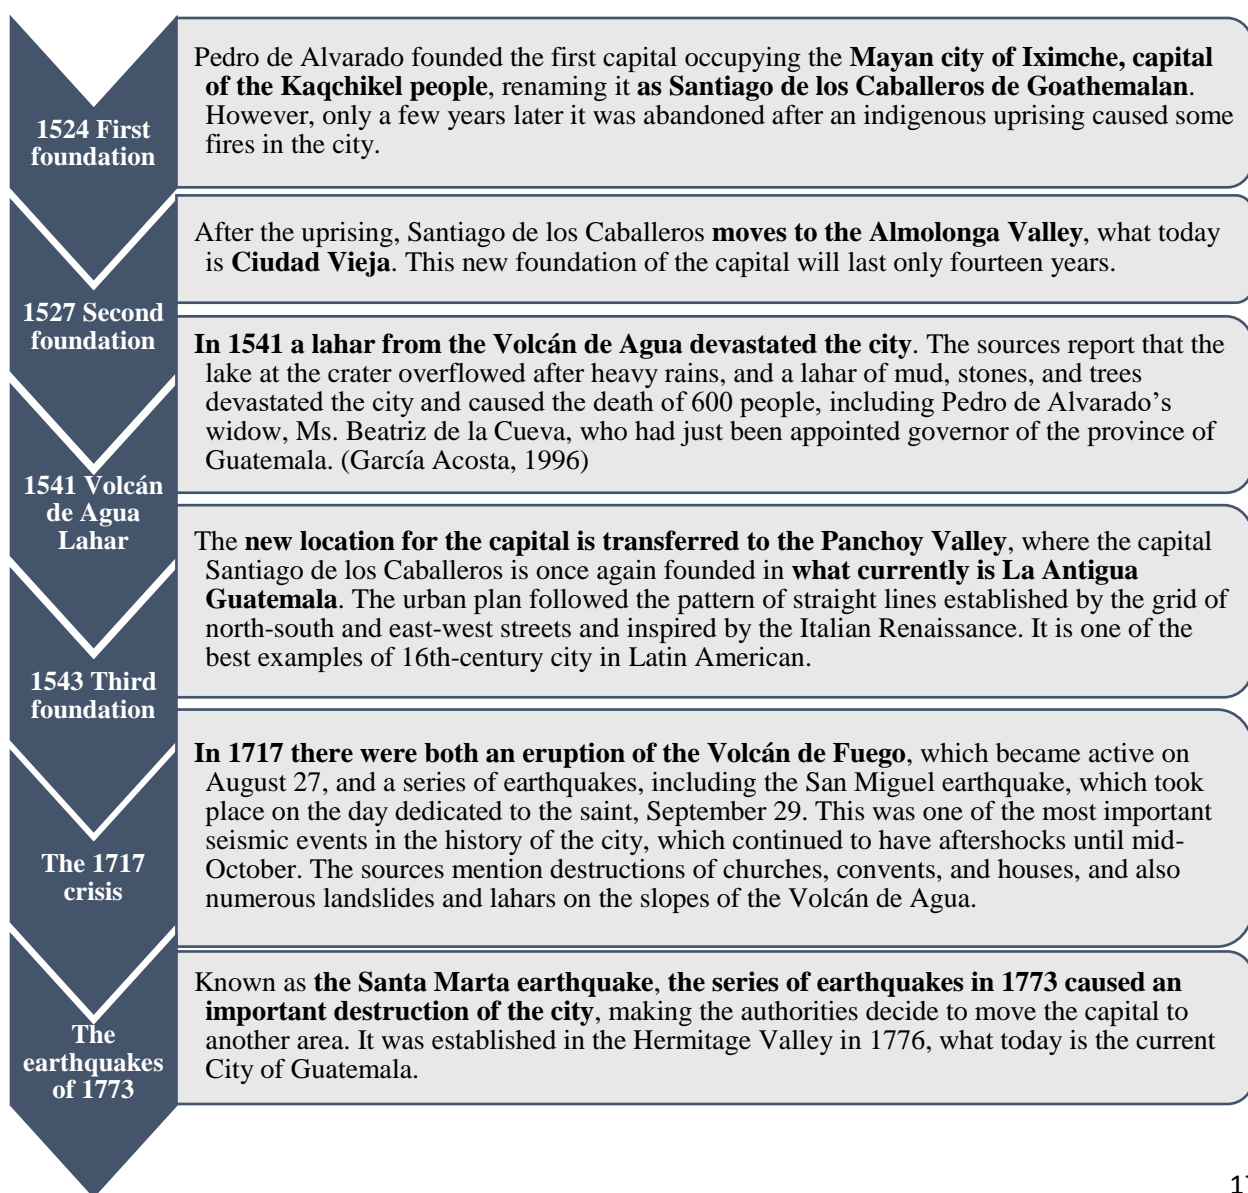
1524 First foundation

Pedro de Alvarado founded the first capital occupying the Mayan city of Iximche, capital of the Kaqchikel people, renaming it as Santiago de los Caballeros de Goathemalan. However, only a few years later it was abandoned after an indigenous uprising caused some fires in the city.

1527 Second foundation

After the uprising, Santiago de los Caballeros moves to the Almolonga Valley, what today is Ciudad Vieja. This new foundation of the capital will last only fourteen years.

1541 Volcán de Agua Lahar

In 1541 a lahar from the Volcán de Agua devastated the city. The sources report that the lake at the crater overflowed after heavy rains, and a lahar of mud, stones, and trees devastated the city and caused the death of 600 people, including Pedro de Alvarado's widow, Ms. Beatriz de la Cueva, who had just been appointed governor of the province of Guatemala. (García Acosta, 1996)

1543 Third foundation

The new location for the capital is transferred to the Panchoy Valley, where the capital Santiago de los Caballeros is once again founded in what currently is La Antigua Guatemala. The urban plan followed the pattern of straight lines established by the grid of north-south and east-west streets and inspired by the Italian Renaissance. It is one of the best examples of 16th-century city in Latin American.

The 1717 crisis

In 1717 there were both an eruption of the Volcán de Fuego, which became active on August 27, and a series of earthquakes, including the San Miguel earthquake, which took place on the day dedicated to the saint, September 29. This was one of the most important seismic events in the history of the city, which continued to have aftershocks until mid-October. The sources mention destructions of churches, convents, and houses, and also numerous landslides and lahars on the slopes of the Volcán de Agua.

The earthquakes of 1773

Known as the Santa Marta earthquake, the series of earthquakes in 1773 caused an important destruction of the city, making the authorities decide to move the capital to another area. It was established in the Hermitage Valley in 1776, what today is the current City of Guatemala.

1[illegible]